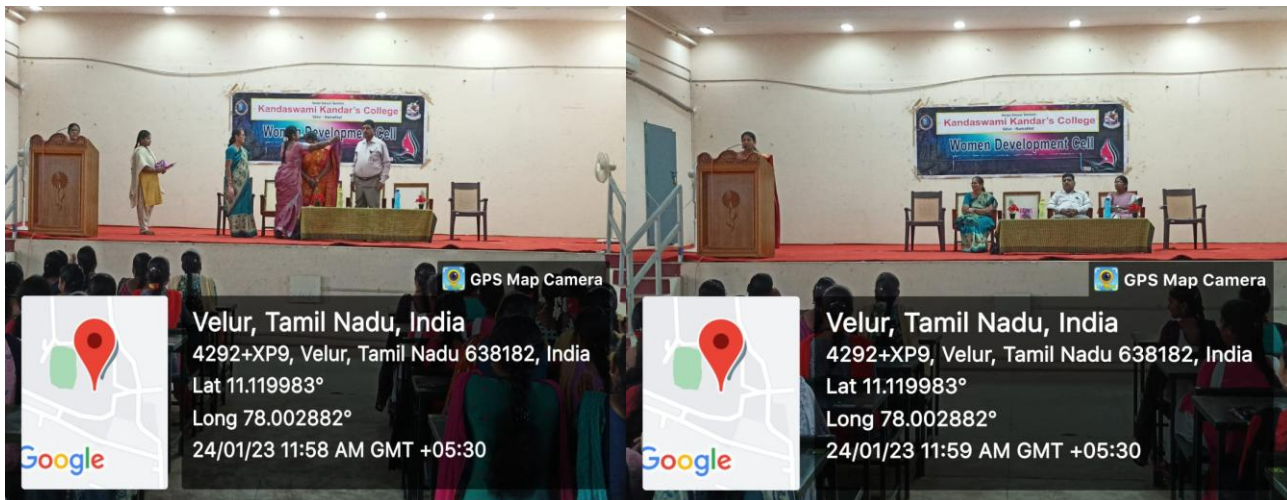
Kandaswami Kandar's College
Women Development Cell

GPS Map Camera

Google

Velur, Tamil Nadu, India
4292+XP9, Velur, Tamil Nadu 638182, India
Lat 11.119983°
Long 78.002882°
24/01/23 11:58 AM GMT +05:30

Kandaswami Kandar's College
Women Development Cell

GPS Map Camera

Google

Velur, Tamil Nadu, India
4292+XP9, Velur, Tamil Nadu 638182, India
Lat 11.119983°
Long 78.002882°
24/01/23 11:59 AM GMT +05:30